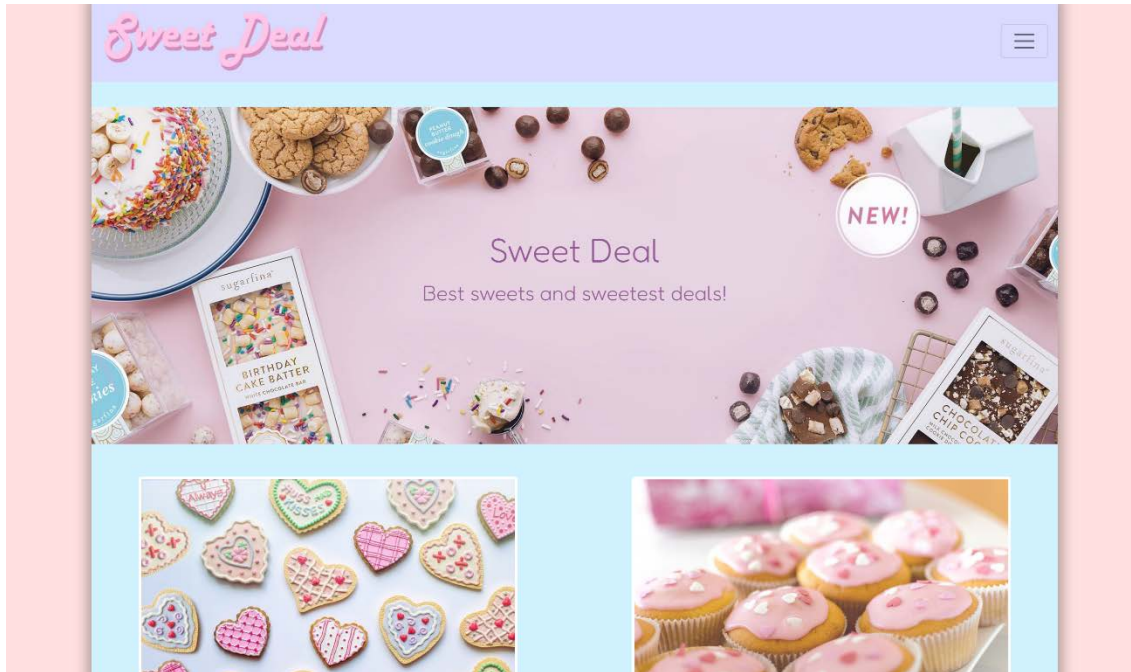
Sweet Deal

Sweet Deal

Best sweets and sweetest deals!

NEW!

sugarfina

BIRTHDAY CAKE BATTER

WHITE CHOCOLATE BAR

sugarfina

CHOCOLATE CHIP COO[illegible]

PEANUT BUTTER cookie dough

ries

Always

HUGS AND KISSES